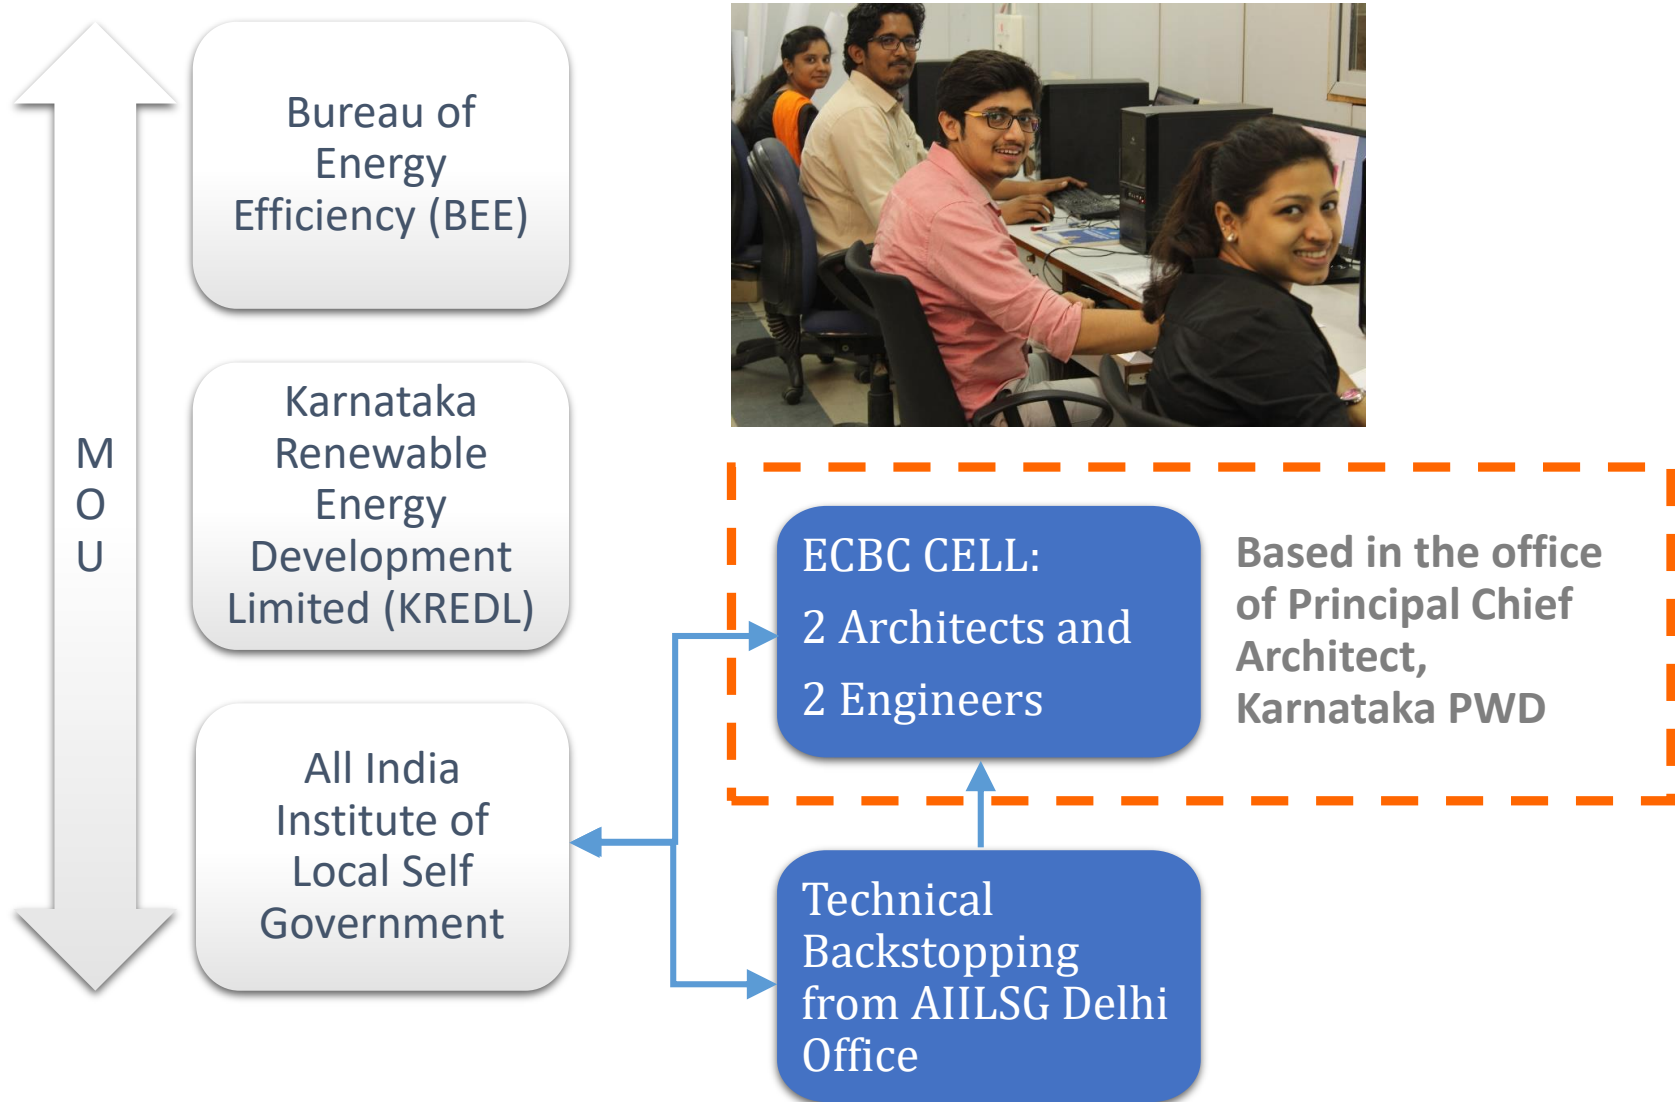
M
O
U

Bureau of Energy Efficiency (BEE)

Karnataka Renewable Energy Development Limited (KREDL)

All India Institute of Local Self Government

ECBC CELL:

2 Architects and

2 Engineers

Based in the office of Principal Chief Architect, Karnataka PWD

Technical Backstopping from AIILSG Delhi Office